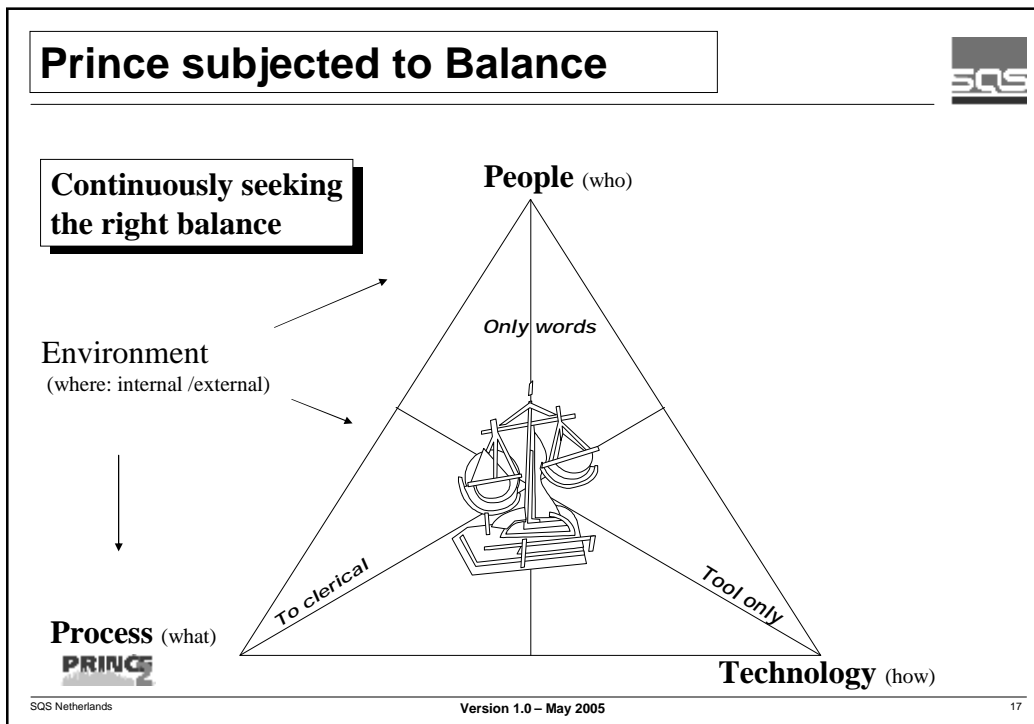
Prince subjected to Balance

SQS

Continuously seeking the right balance

People (who)

Only words

Environment
(where: internal /external)

To clerical

Tool only

Process (what)

PRINCE2

Technology (how)

SQS Netherlands

Version 1.0 – May 2005

17